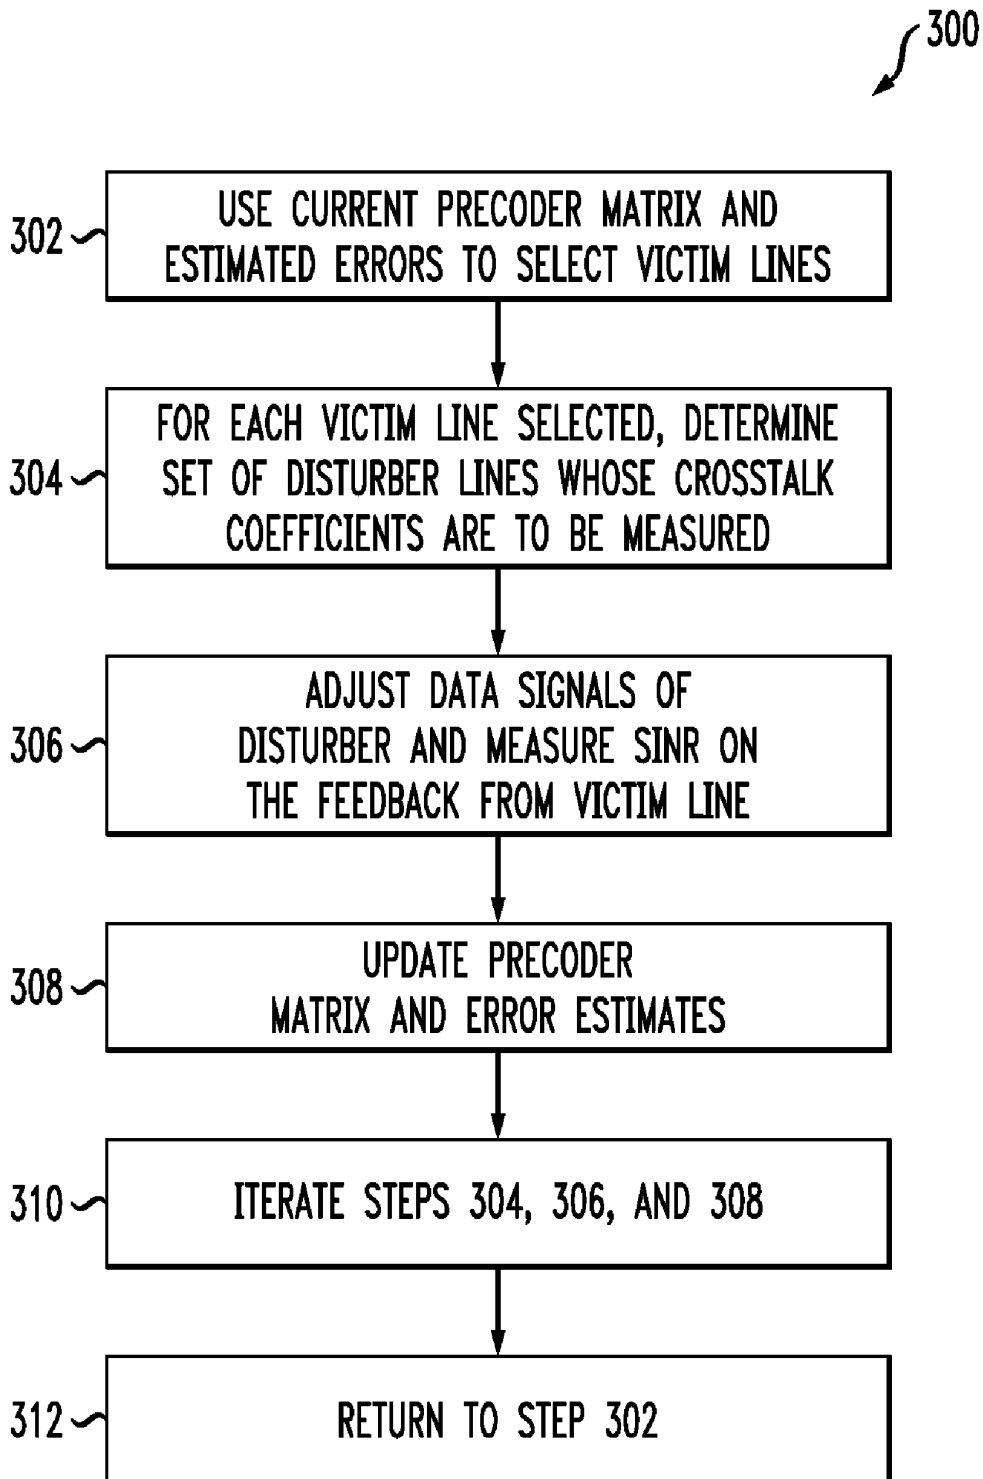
300

302

USE CURRENT PRECODER MATRIX AND ESTIMATED ERRORS TO SELECT VICTIM LINES

304

FOR EACH VICTIM LINE SELECTED, DETERMINE SET OF DISTURBER LINES WHOSE CROSSTALK COEFFICIENTS ARE TO BE MEASURED

306

ADJUST DATA SIGNALS OF DISTURBER AND MEASURE SINR ON THE FEEDBACK FROM VICTIM LINE

308

UPDATE PRECODER MATRIX AND ERROR ESTIMATES

310

ITERATE STEPS 304, 306, AND 308

312

RETURN TO STEP 302